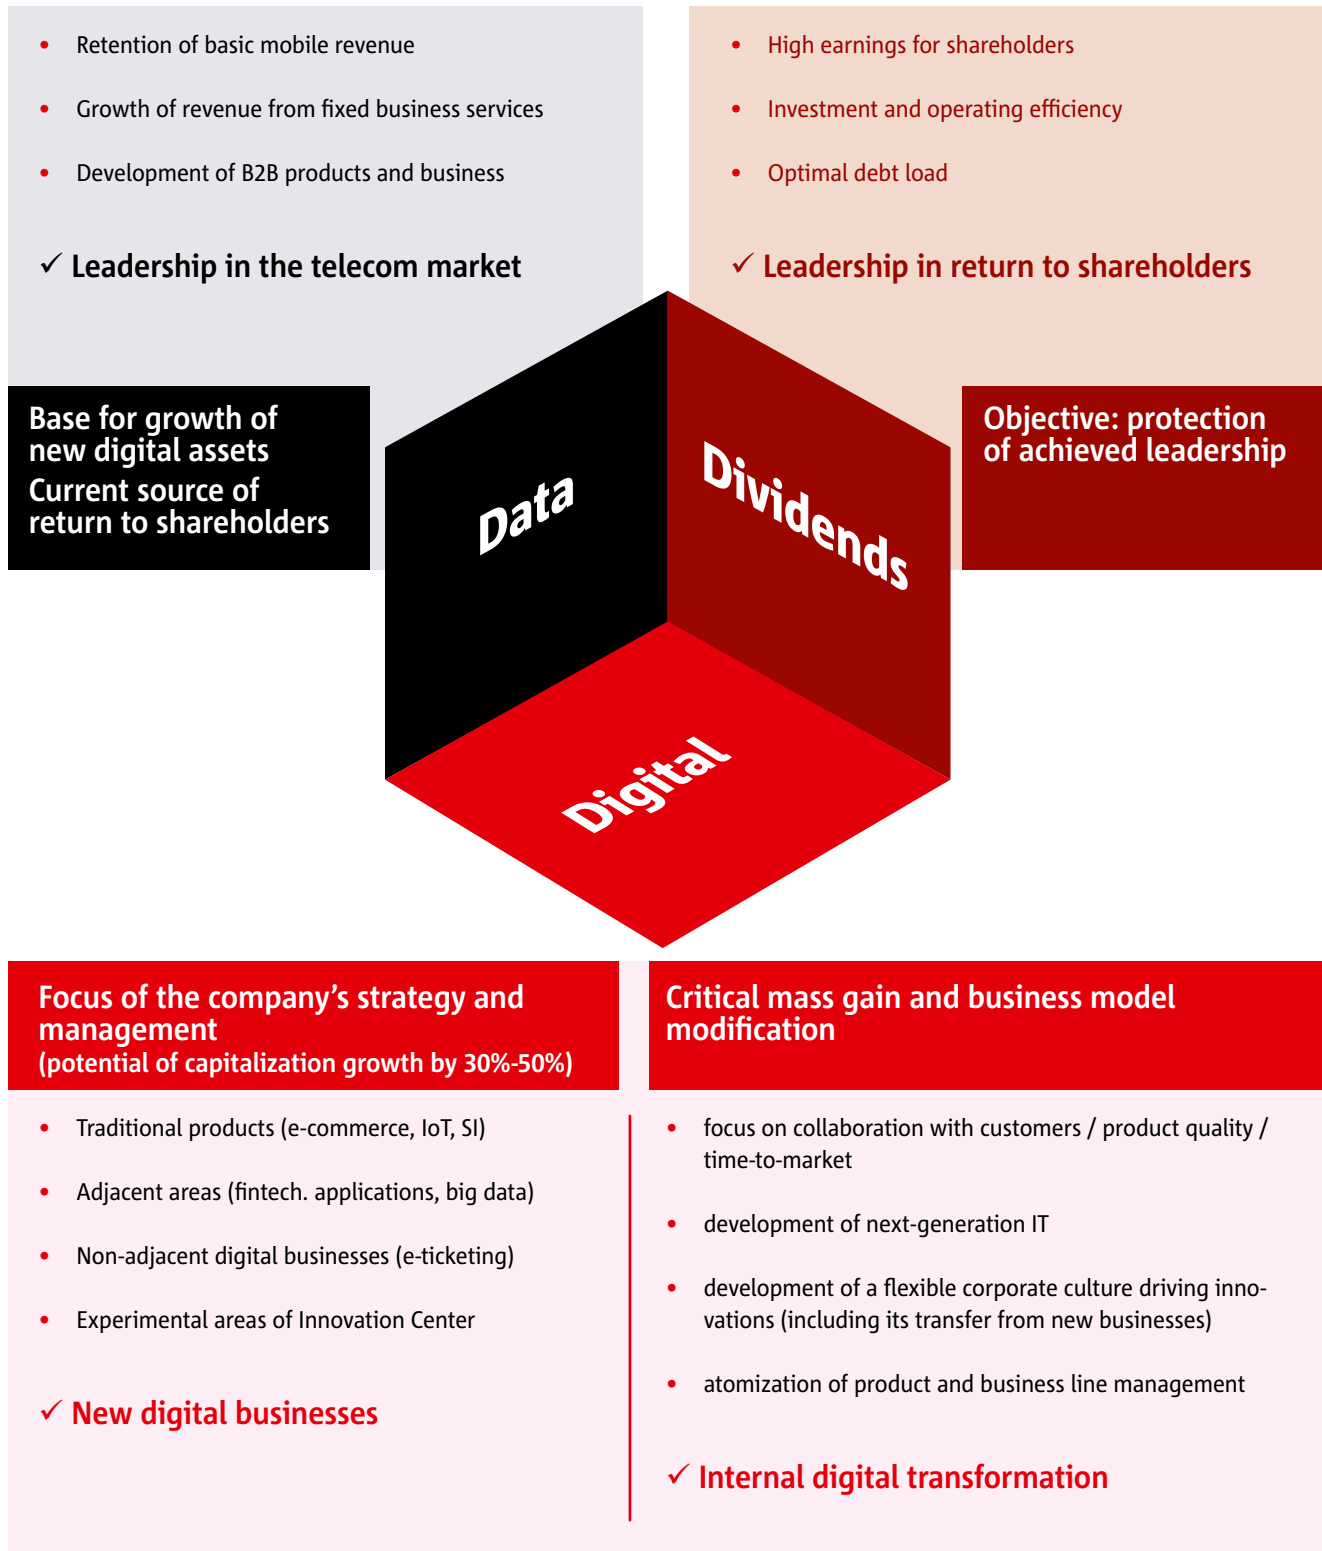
- Retention of basic mobile revenue
- Growth of revenue from fixed business services
- Development of B2B products and business

✓ Leadership in the telecom market

- High earnings for shareholders
- Investment and operating efficiency
- Optimal debt load

✓ Leadership in return to shareholders

Base for growth of new digital assets
Current source of return to shareholders

Data

Dividends

Objective: protection of achieved leadership

Digital

Focus of the company’s strategy and management
(potential of capitalization growth by 30%-50%)

- Traditional products (e-commerce, IoT, SI)
- Adjacent areas (fintech. applications, big data)
- Non-adjacent digital businesses (e-ticketing)
- Experimental areas of Innovation Center

✓ New digital businesses

Critical mass gain and business model modification

- focus on collaboration with customers / product quality / time-to-market
- development of next-generation IT
- development of a flexible corporate culture driving innovations (including its transfer from new businesses)
- atomization of product and business line management

✓ Internal digital transformation